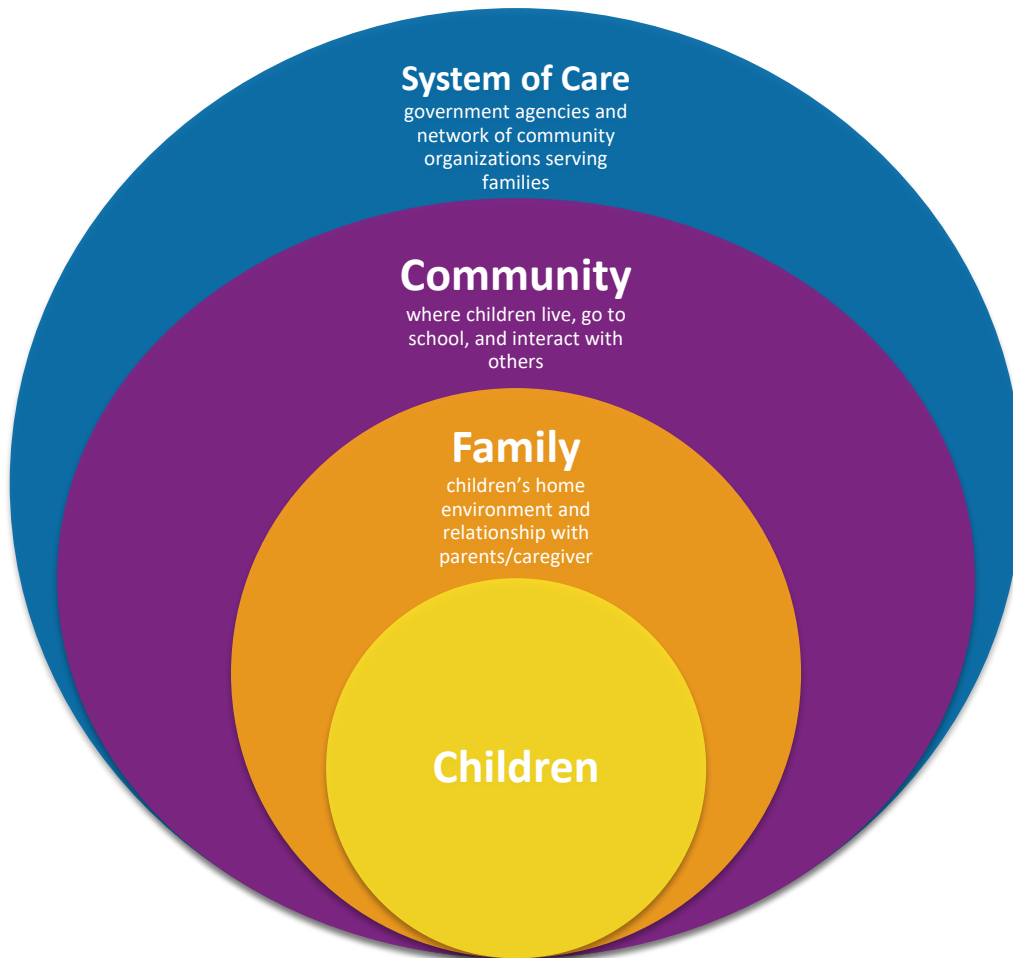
System of Care
government agencies and network of community organizations serving families

Community
where children live, go to school, and interact with others

Family
children's home environment and relationship with parents/caregiver

Children